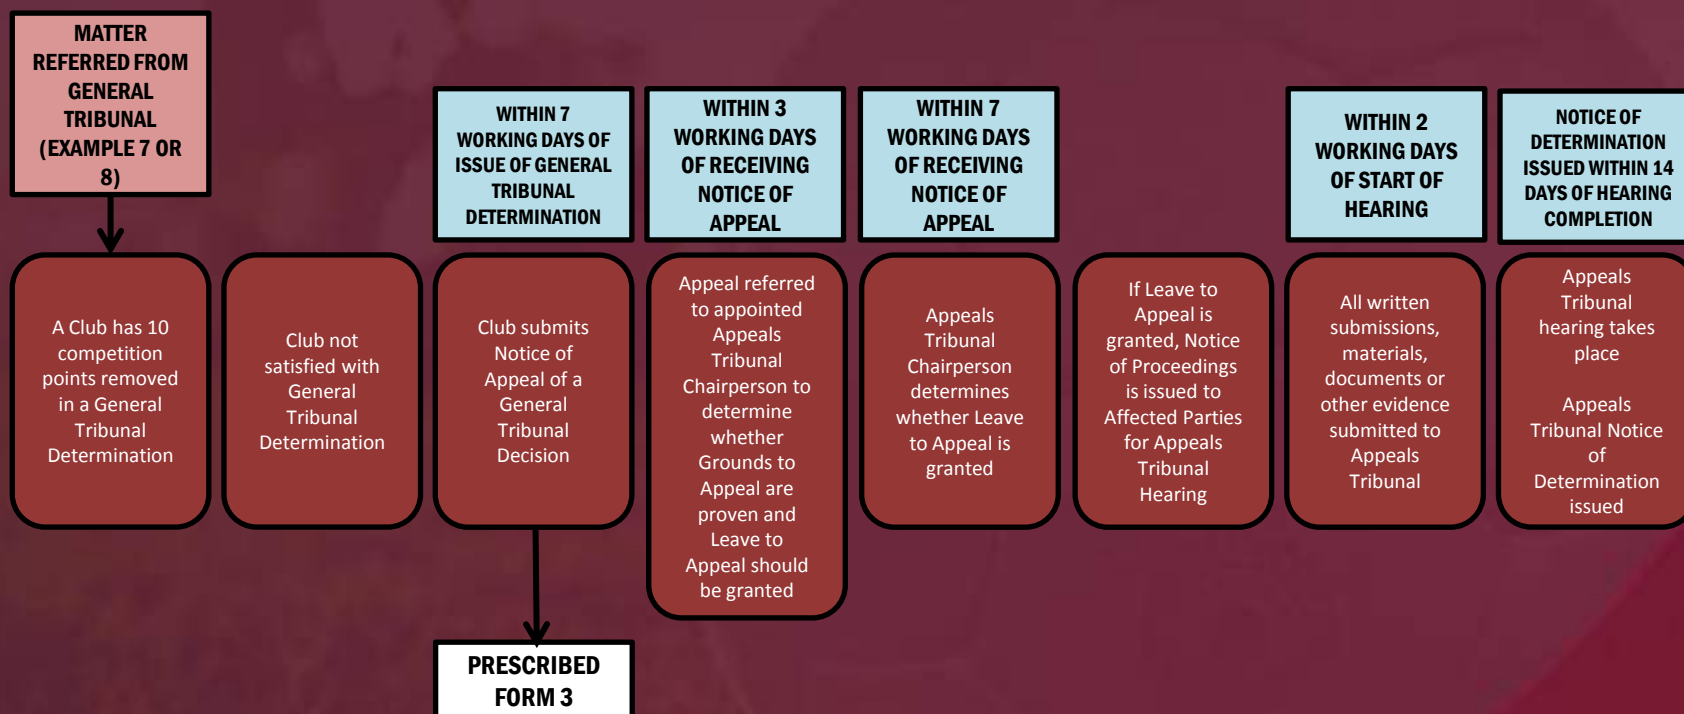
MATTER REFERRED FROM GENERAL TRIBUNAL (EXAMPLE 7 OR 8)

A Club has 10 competition points removed in a General Tribunal Determination

Club not satisfied with General Tribunal Determination

WITHIN 7 WORKING DAYS OF ISSUE OF GENERAL TRIBUNAL DETERMINATION

Club submits Notice of Appeal of a General Tribunal Decision

PRESCRIBED FORM 3

WITHIN 3 WORKING DAYS OF RECEIVING NOTICE OF APPEAL

Appeal referred to appointed Appeals Tribunal Chairperson to determine whether Grounds to Appeal are proven and Leave to Appeal should be granted

WITHIN 7 WORKING DAYS OF RECEIVING NOTICE OF APPEAL

Appeals Tribunal Chairperson determines whether Leave to Appeal is granted

If Leave to Appeal is granted, Notice of Proceedings is issued to Affected Parties for Appeals Tribunal Hearing

WITHIN 2 WORKING DAYS OF START OF HEARING

All written submissions, materials, documents or other evidence submitted to Appeals Tribunal

NOTICE OF DETERMINATION ISSUED WITHIN 14 DAYS OF HEARING COMPLETION

Appeals Tribunal hearing takes place

Appeals Tribunal Notice of Determination issued